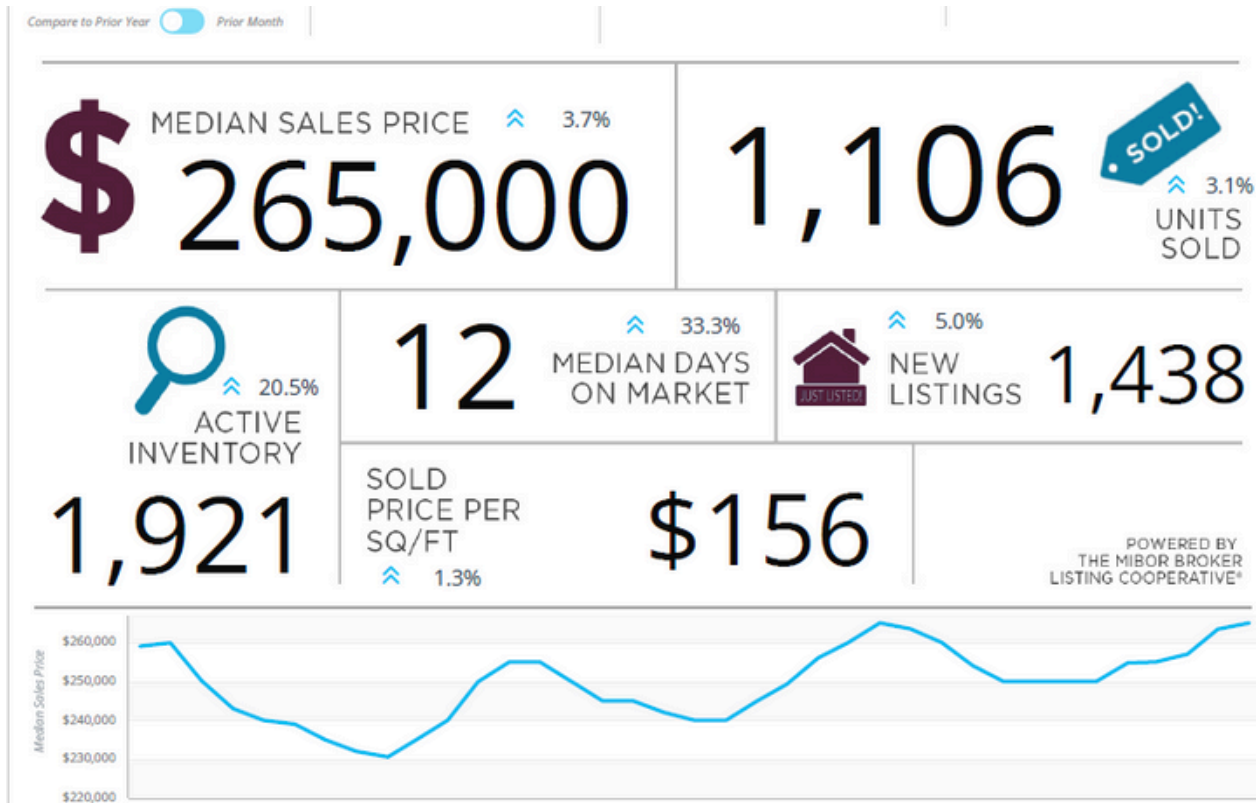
Compare to Prior Year Prior Month

$ MEDIAN SALES PRICE 3.7%
265,000

1,106 SOLD! 3.1%
UNITS SOLD

20.5%
ACTIVE INVENTORY
1,921

12 33.3%
MEDIAN DAYS ON MARKET

JUST LISTED! 5.0%
NEW LISTINGS 1,438

SOLD PRICE PER SQ/FT
1.3%
$156

POWERED BY THE MIBOR BROKER LISTING COOPERATIVE®

Median Sales Price
$260,000
$250,000
$240,000
$230,000
$220,000